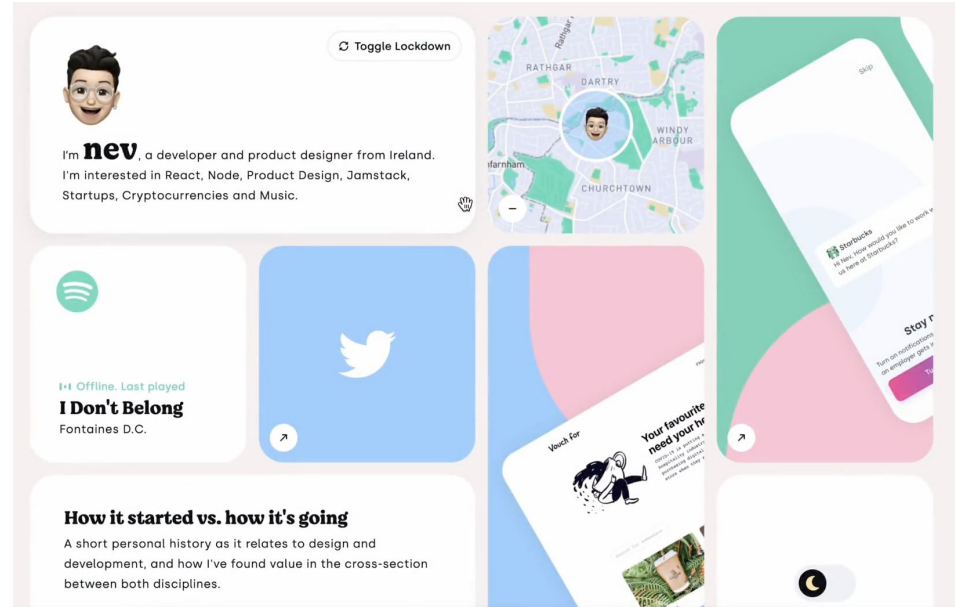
Toggle Lockdown

I'm nev, a developer and product designer from Ireland. I'm interested in React, Node, Product Design, Jamstack, Startups, Cryptocurrencies and Music.

Rathgar
RATHGAR
DARTRY
WINDY ARBOUR
afarnham
CHURCHTOWN

Skip

Starbucks
Hi Nev, How would you like to work w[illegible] us here at Starbucks?

Stay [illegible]
Turn on notifications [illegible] an employer gets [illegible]

Offline. Last played
I Don't Belong
Fontaines D.C.

Vouch for
Your favourite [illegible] need your h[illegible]

How it started vs. how it's going
A short personal history as it relates to design and development, and how I've found value in the cross-section between both disciplines.